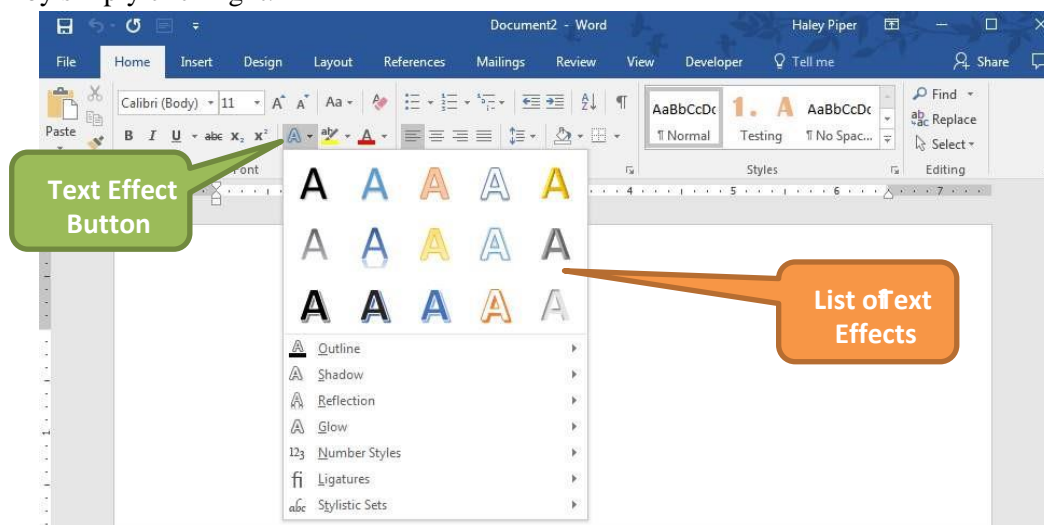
Document2 - Word
Haley Piper
File
Home
Insert
Design
Layout
References
Mailings
Review
View
Developer
Tell me
Share
Paste
Calibri (Body)
11
Aa
AaBbCcDc
¶ Normal
1. A
Testing
AaBbCcDc
¶ No Spac...
Styles
Find
Replace
Select
Editing
Font
Text Effect Button
List of Text Effects
Outline
Shadow
Reflection
Glow
Number Styles
Ligatures
Stylistic Sets